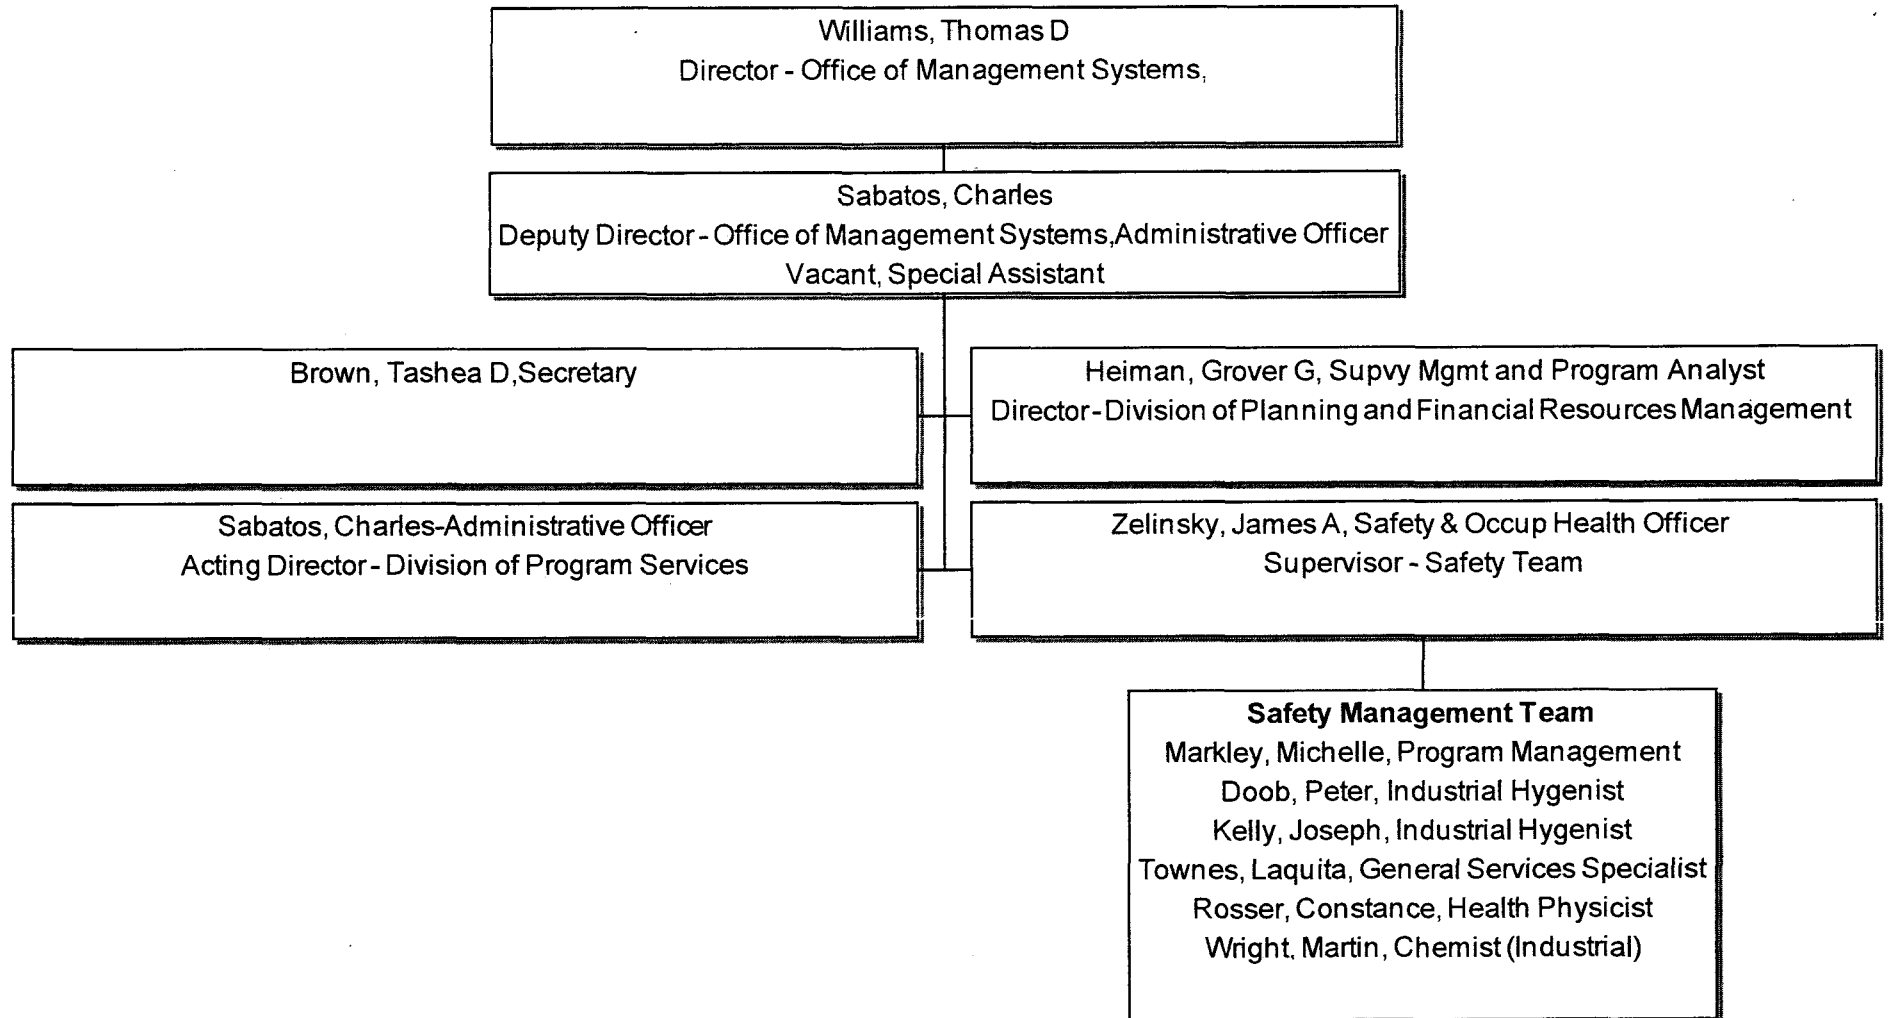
Williams, Thomas D
Director - Office of Management Systems,

Sabatos, Charles
Deputy Director - Office of Management Systems,Administrative Officer
Vacant, Special Assistant

Brown, Tashea D,Secretary

Heiman, Grover G, Supvy Mgmt and Program Analyst
Director - Division of Planning and Financial Resources Management

Sabatos, Charles-Administrative Officer
Acting Director - Division of Program Services

Zelinsky, James A, Safety & Occup Health Officer
Supervisor - Safety Team

**Safety Management Team**
Markley, Michelle, Program Management
Doob, Peter, Industrial Hygenist
Kelly, Joseph, Industrial Hygenist
Townes, Laquita, General Services Specialist
Rosser, Constance, Health Physicist
Wright, Martin, Chemist (Industrial)